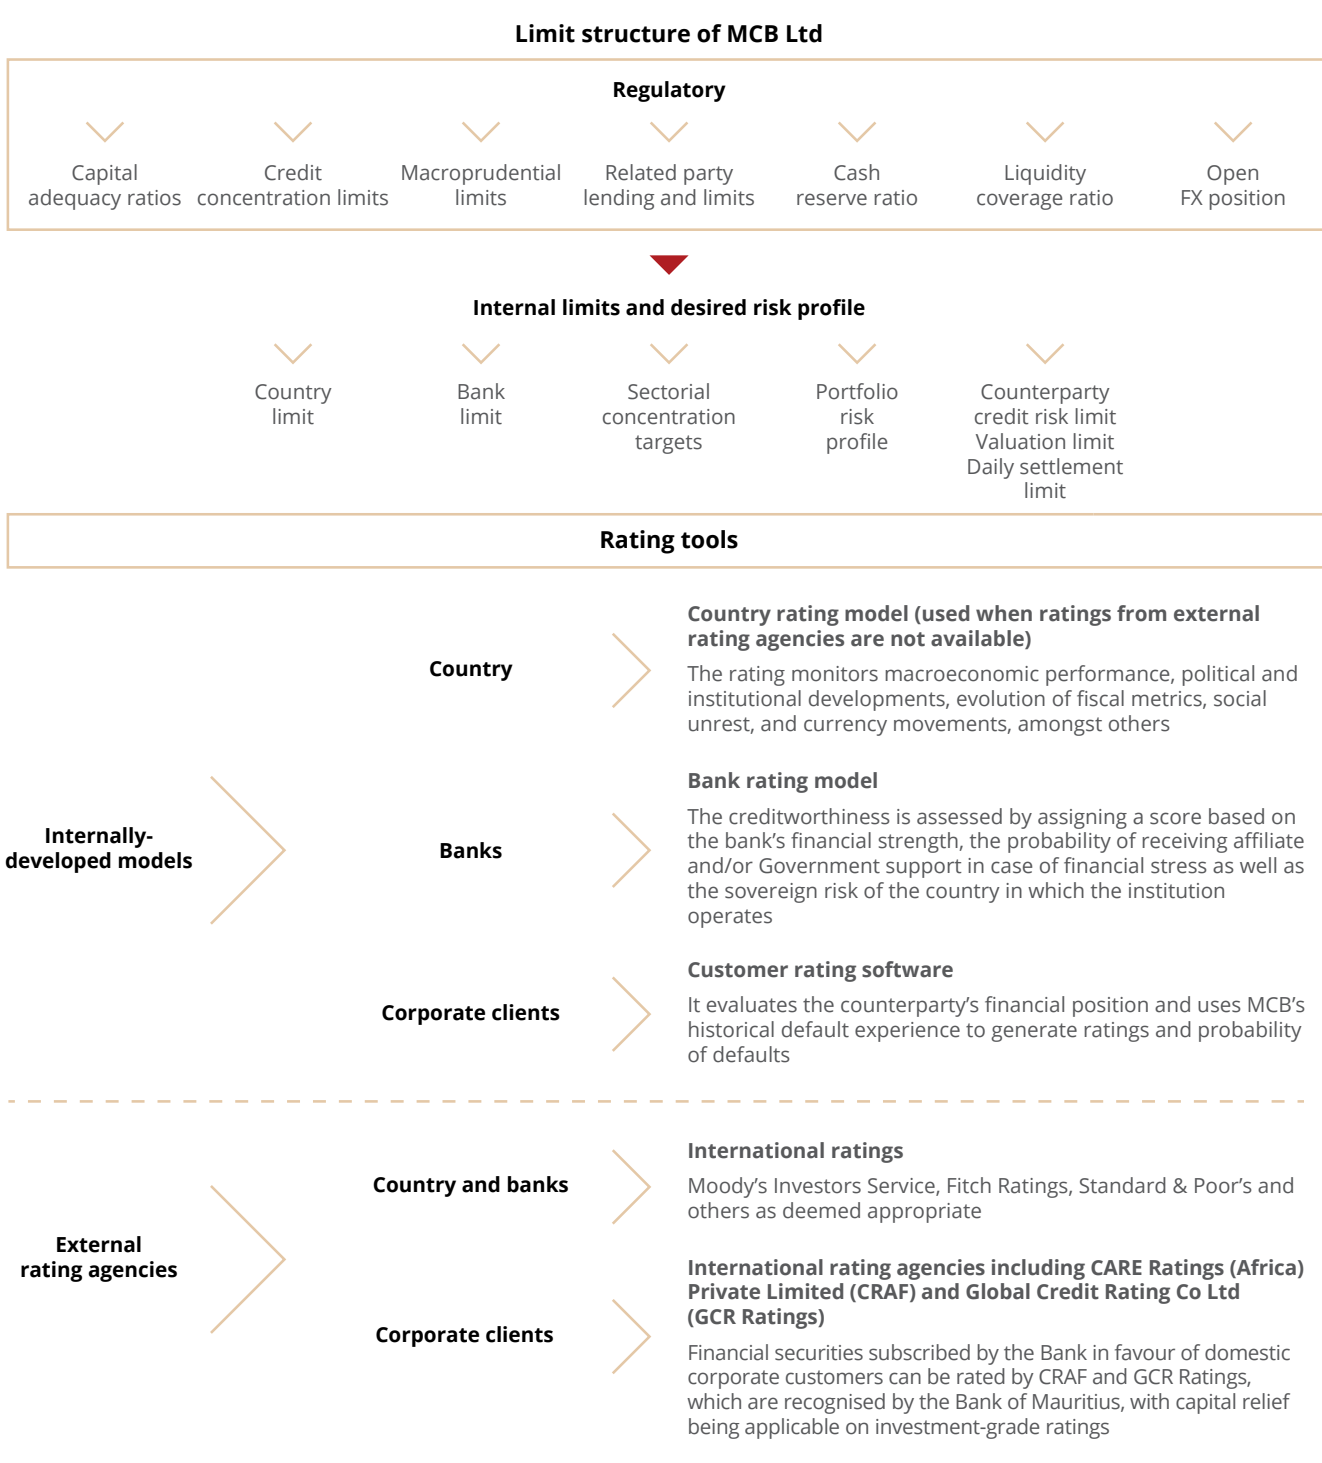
Limit structure of MCB Ltd

Regulatory

Capital adequacy ratios

Credit concentration limits

Macroprudential limits

Related party lending and limits

Cash reserve ratio

Liquidity coverage ratio

Open FX position

Internal limits and desired risk profile

Country limit

Bank limit

Sectorial concentration targets

Portfolio risk profile

Counterparty credit risk limit
Valuation limit
Daily settlement limit

Rating tools

Internally-developed models

Country

Country rating model (used when ratings from external rating agencies are not available)

The rating monitors macroeconomic performance, political and institutional developments, evolution of fiscal metrics, social unrest, and currency movements, amongst others

Banks

Bank rating model

The creditworthiness is assessed by assigning a score based on the bank's financial strength, the probability of receiving affiliate and/or Government support in case of financial stress as well as the sovereign risk of the country in which the institution operates

Corporate clients

Customer rating software

It evaluates the counterparty's financial position and uses MCB's historical default experience to generate ratings and probability of defaults

External rating agencies

Country and banks

International ratings

Moody's Investors Service, Fitch Ratings, Standard & Poor's and others as deemed appropriate

Corporate clients

International rating agencies including CARE Ratings (Africa) Private Limited (CRAF) and Global Credit Rating Co Ltd (GCR Ratings)

Financial securities subscribed by the Bank in favour of domestic corporate customers can be rated by CRAF and GCR Ratings, which are recognised by the Bank of Mauritius, with capital relief being applicable on investment-grade ratings